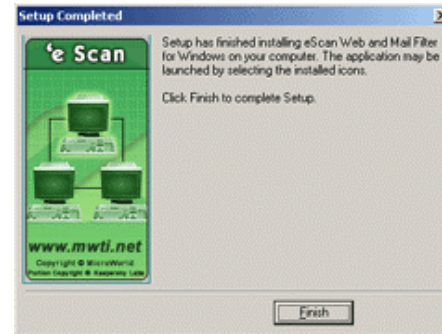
Setup Completed

'e Scan

www.mwti.net
Copyright © MicroWorld
Portion Copyright © Kaspersky Labs

Setup has finished installing eScan Web and Mail Filter for Windows on your computer. The application may be launched by selecting the installed icons.

Click Finish to complete Setup.

Finish